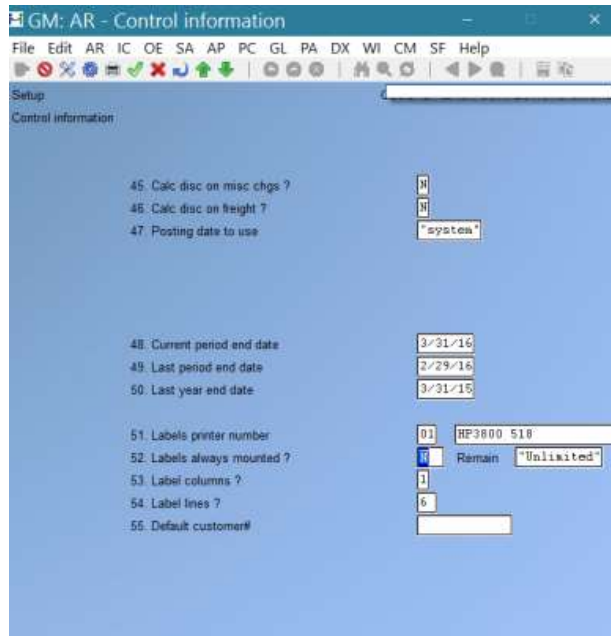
GM: AR - Control information

File Edit AR IC OE SA AP PC GL PA DX WI CM SF Help

Setup

Control information

45. Calc disc on misc chgs ? N

46. Calc disc on freight ? N

47. Posting date to use "system"

48. Current period end date 3/31/16

49. Last period end date 2/29/16

50. Last year end date 3/31/15

51. Labels printer number 01 HP3800 518

52. Labels always mounted ? N Remain "Unlimited"

53. Label columns ? 1

54. Label lines ? 6

55. Default customer#